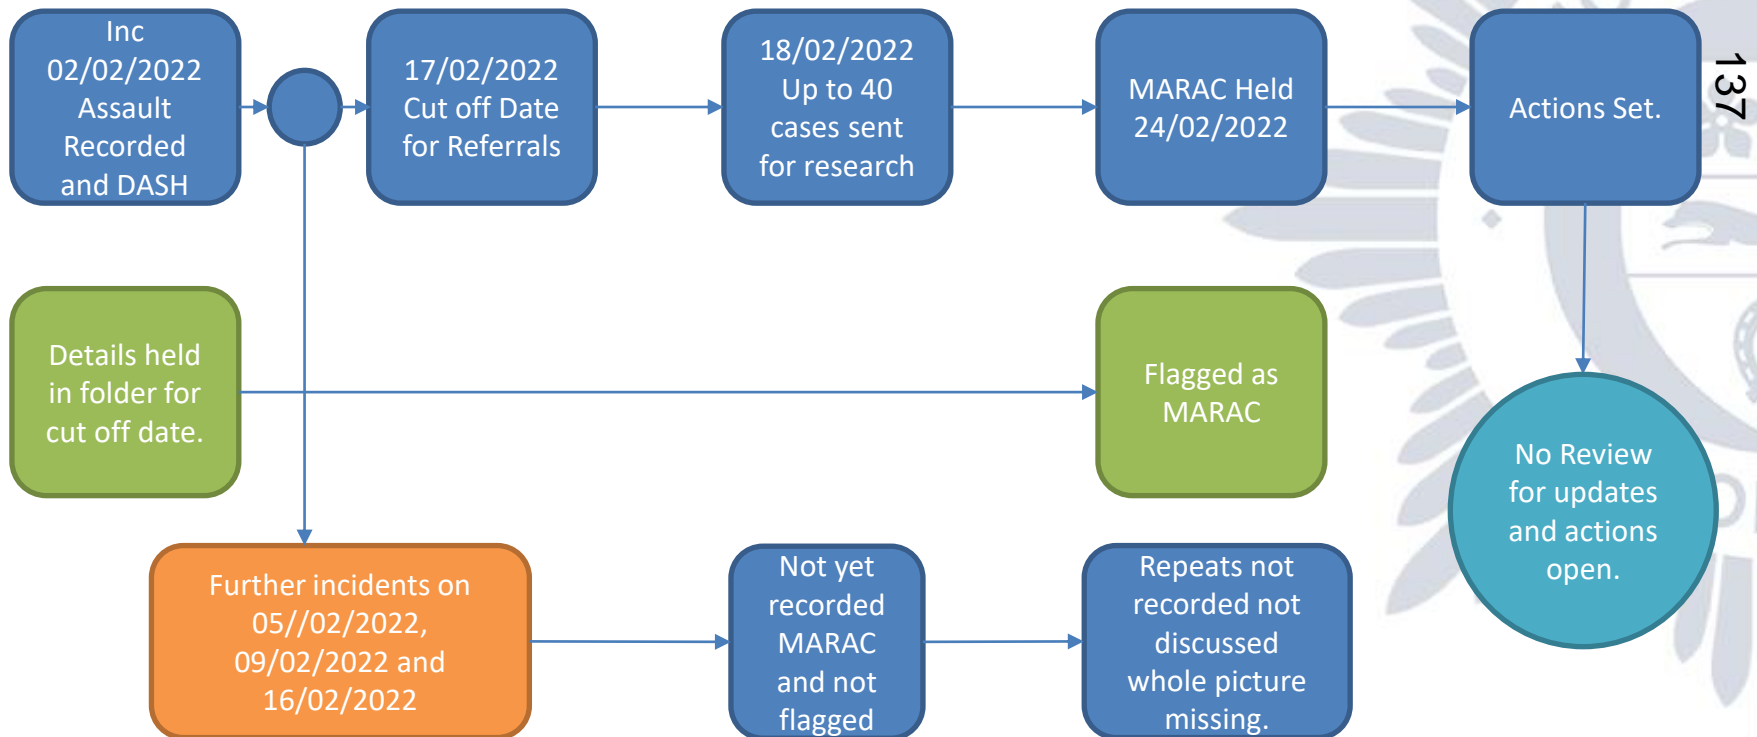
Inc 02/02/2022 Assault Recorded and DASH

17/02/2022 Cut off Date for Referrals

18/02/2022 Up to 40 cases sent for research

MARAC Held 24/02/2022

Actions Set.

137

Details held in folder for cut off date.

Flagged as MARAC

No Review for updates and actions open.

Further incidents on 05//02/2022, 09/02/2022 and 16/02/2022

Not yet recorded MARAC and not flagged

Repeats not recorded not discussed whole picture missing.